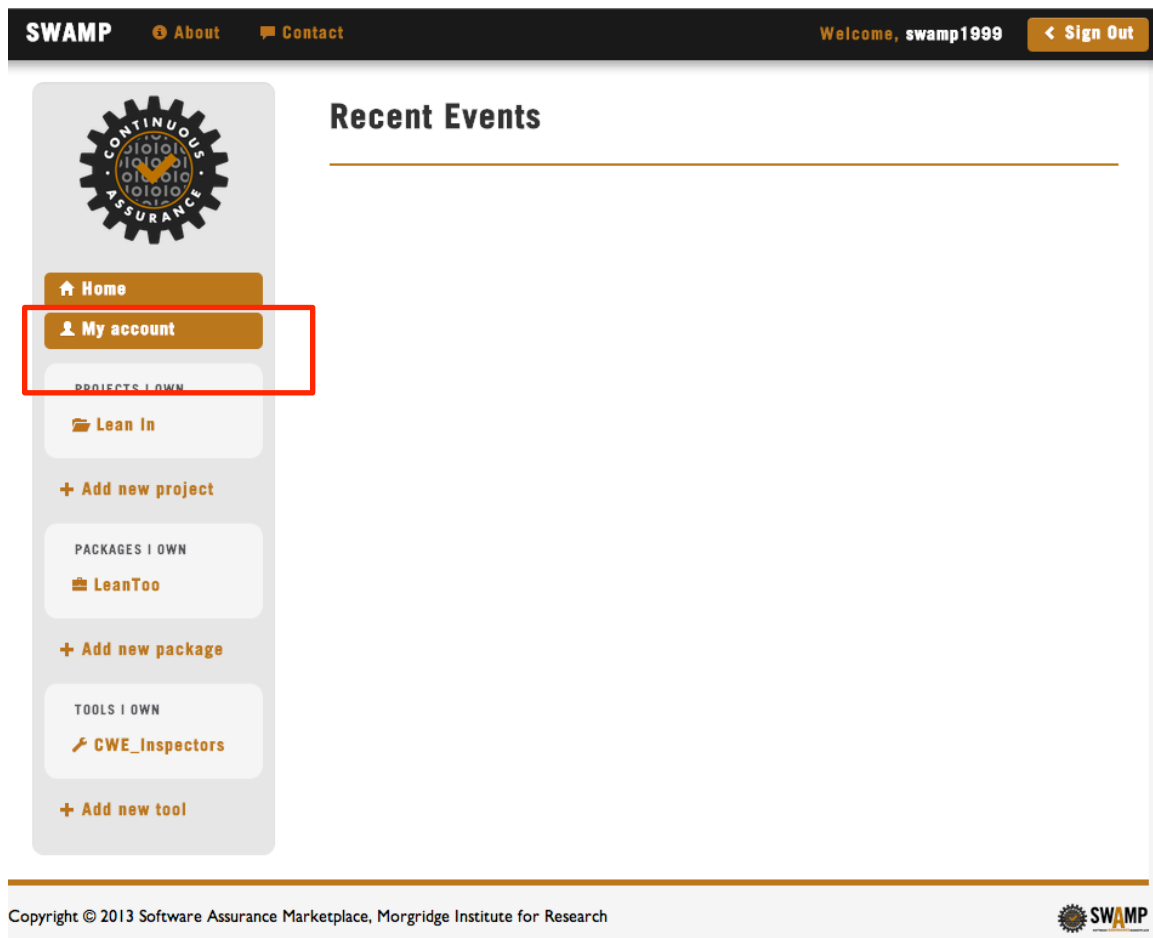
SWAMP About Contact Welcome, swamp1999 Sign Out

CONTINUOUS ASSURANCE

Home

My account

PROJECTS I OWN

Lean In

Add new project

PACKAGES I OWN

LeanToo

Add new package

TOOLS I OWN

CWE_Inspectors

Add new tool

Recent Events

Copyright © 2013 Software Assurance Marketplace, Morgridge Institute for Research

SWAMP